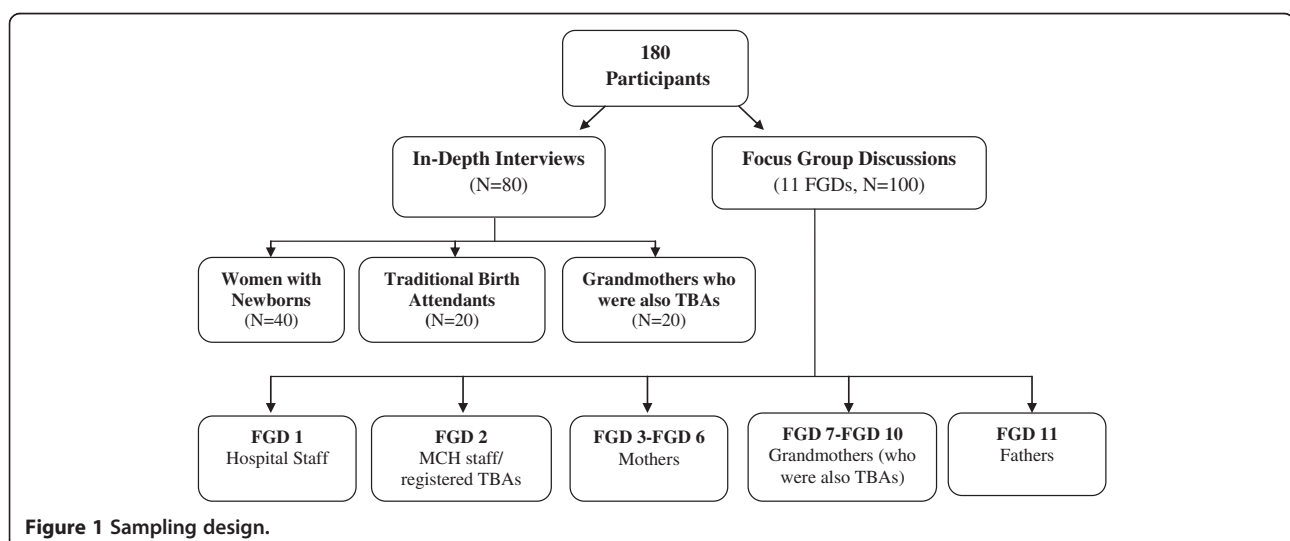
180
Participants

In-Depth Interviews
(N=80)

Focus Group Discussions
(11 FGDs, N=100)

Women with Newborns
(N=40)

Traditional Birth Attendants
(N=20)

Grandmothers who were also TBAs
(N=20)

FGD 1
Hospital Staff

FGD 2
MCH staff/ registered TBAs

FGD 3-FGD 6
Mothers

FGD 7-FGD 10
Grandmothers (who were also TBAs)

FGD 11
Fathers

Figure 1 Sampling design.